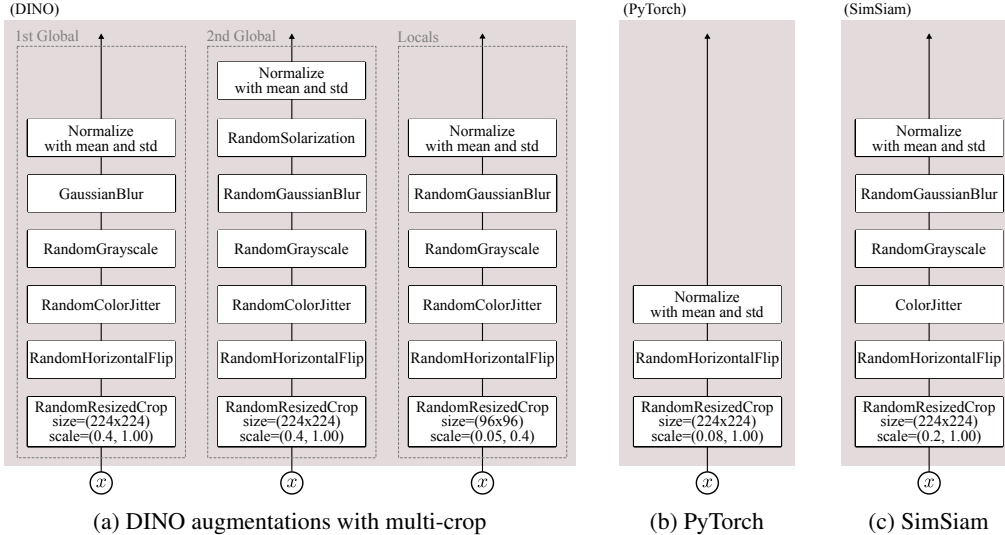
(DINO)

1st Global

Normalize with mean and std

GaussianBlur

RandomGrayscale

RandomColorJitter

RandomHorizontalFlip

RandomResizedCrop size=(224x224) scale=(0.4, 1.00)

$x$

2nd Global

Normalize with mean and std

RandomSolarization

RandomGaussianBlur

RandomGrayscale

RandomColorJitter

RandomHorizontalFlip

RandomResizedCrop size=(224x224) scale=(0.4, 1.00)

$x$

Locals

Normalize with mean and std

RandomGaussianBlur

RandomGrayscale

RandomColorJitter

RandomHorizontalFlip

RandomResizedCrop size=(96x96) scale=(0.05, 0.4)

$x$

(PyTorch)

Normalize with mean and std

RandomHorizontalFlip

RandomResizedCrop size=(224x224) scale=(0.08, 1.00)

$x$

(SimSiam)

Normalize with mean and std

RandomGaussianBlur

RandomGrayscale

ColorJitter

RandomHorizontalFlip

RandomResizedCrop size=(224x224) scale=(0.2, 1.00)

$x$

(a) DINO augmentations with multi-crop

(b) PyTorch

(c) SimSiam